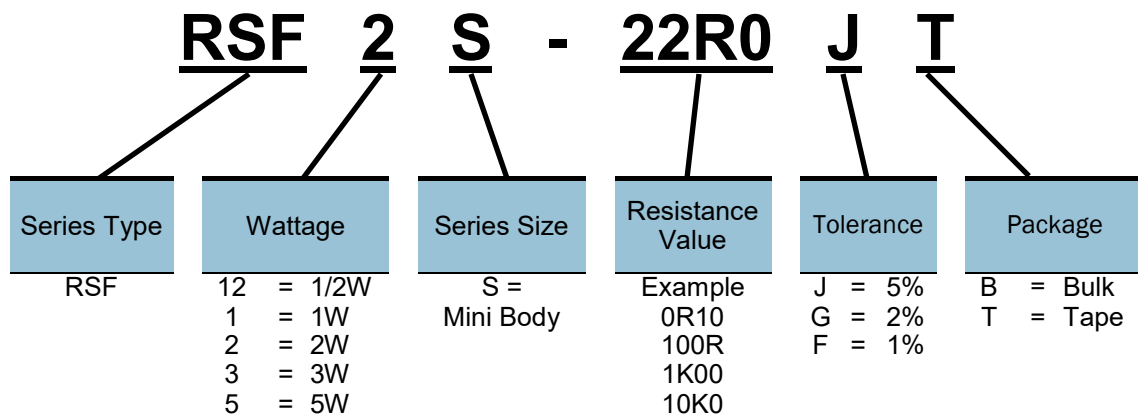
RSF 2 S - 22R0 J T

Series Type
RSF

Wattage
12 = 1/2W
1 = 1W
2 = 2W
3 = 3W
5 = 5W

Series Size
S =
Mini Body

Resistance Value
Example
0R10
100R
1K00
10K0

Tolerance
J = 5%
G = 2%
F = 1%

Package
B = Bulk
T = Tape